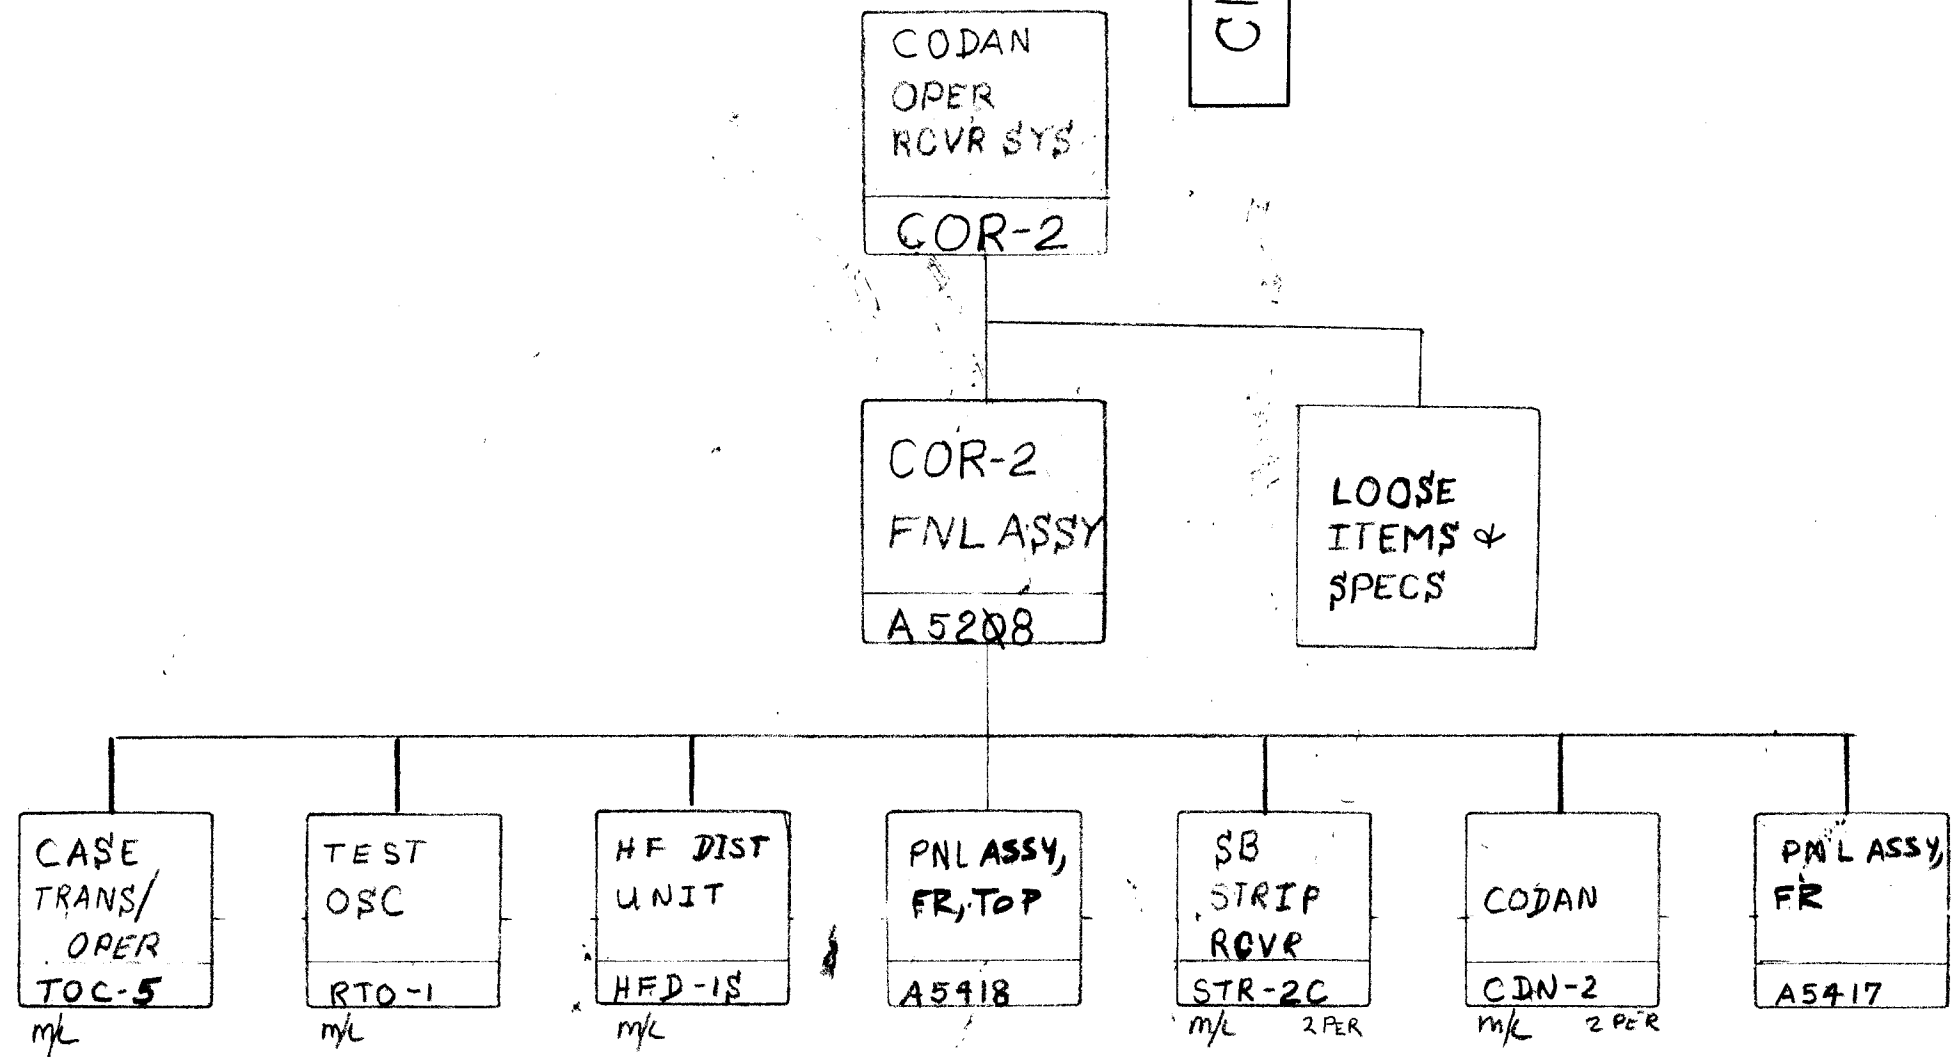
CODAN OPER RCVR SYS
COR-2

C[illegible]

COR-2 FNL ASSY
A5208

LOOSE ITEMS & SPECS

CASE TRANS/ OPER
TOC-5
m/L

TEST OSC
RTO-1
m/L

HF DIST UNIT
HFD-1S
m/L

PNL ASSY, FR, TOP
A5418

SB STRIP RCVR
STR-2C
m/L 2 PER

CODAN
CDN-2
m/L 2 PER

PNL ASSY, FR
A5417